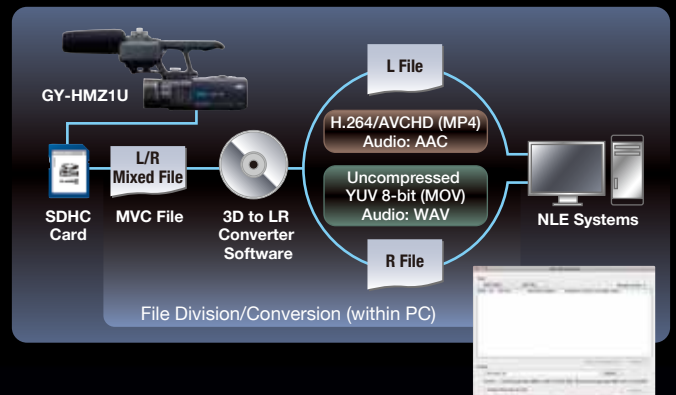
GY-HMZ1U

L File

H.264/AVCHD (MP4)
Audio: AAC

Uncompressed
YUV 8-bit (MOV)
Audio: WAV

R File

L/R
Mixed File

SDHC
Card

MVC File

3D to LR
Converter
Software

NLE Systems

File Division/Conversion (within PC)